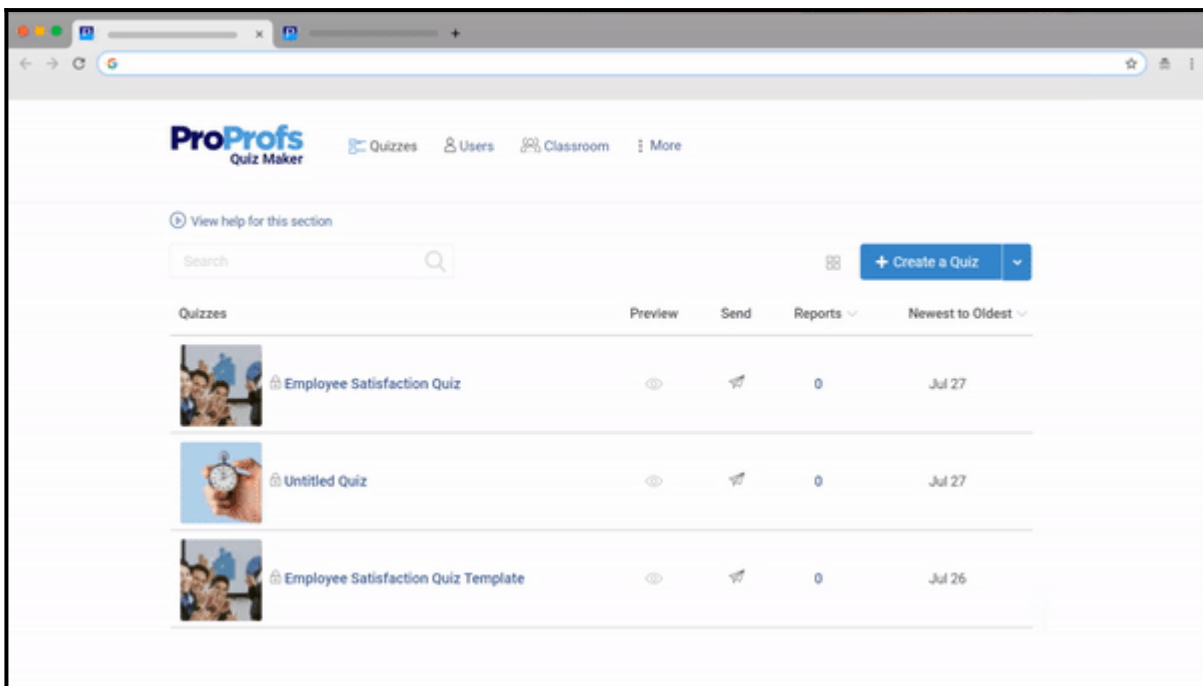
ProProfs
Quiz Maker

Quizzes Users Classroom More

View help for this section

Search

+ Create a Quiz

| Quizzes | Preview | Send | Reports | Newest to Oldest |
|---|---|---|---|---|
| Employee Satisfaction Quiz | | | 0 | Jul 27 |
| Untitled Quiz | | | 0 | Jul 27 |
| Employee Satisfaction Quiz Template | | | 0 | Jul 26 |